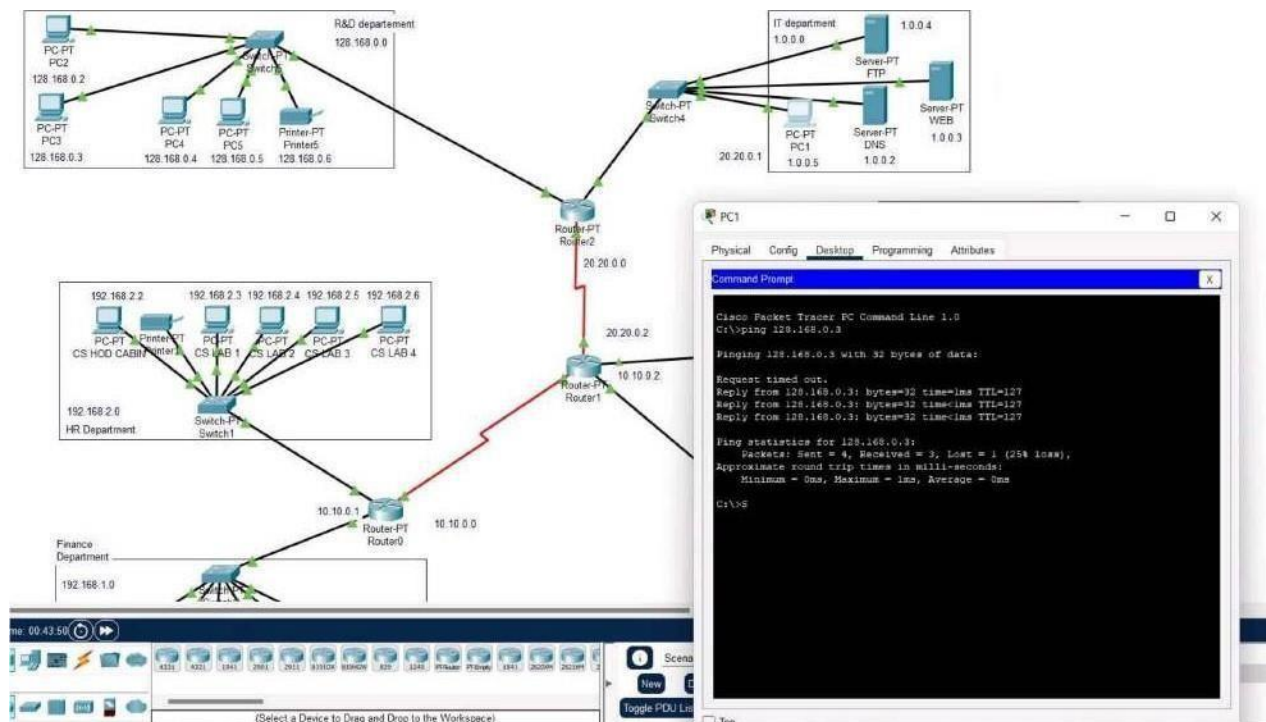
PC-PT
PC2
128.168.0.2
PC-PT
PC3
128.168.0.3
Switch-PT
Switch
PC-PT
PC4
128.168.0.4
PC-PT
PC5
128.168.0.5
Printer-PT
Printer5
128.168.0.6
R&D departement
128.168.0.0

IT department
1.0.0.0
Server-PT
FTP
1.0.0.4
Server-PT
WEB
1.0.0.3
Switch-PT
Switch4
PC-PT
PC1
1.0.0.5
Server-PT
DNS
1.0.0.2
20.20.0.1

Router-PT
Router2
20.20.0.0
20.20.0.2
Router-PT
Router1
10.10.0.2

192.168.2.2
192.168.2.3
192.168.2.4
192.168.2.5
192.168.2.6
PC-PT
CS HOD CABIN
Printer-PT
Printer1
PC-PT
CS LAB 1
PC-PT
CS LAB 2
PC-PT
CS LAB 3
PC-PT
CS LAB 4
192.168.2.0
HR Department
Switch-PT
Switch1

10.10.0.1
Router-PT
Router0
10.10.0.0
Finance Department
192.168.1.0

PC1
Physical Config Desktop Programming Attributes
Command Prompt
X

Cisco Packet Tracer PC Command Line 1.0
C:\>ping 128.168.0.3

Pinging 128.168.0.3 with 32 bytes of data:

Request timed out.
Reply from 128.168.0.3: bytes=32 time=1ms TTL=127
Reply from 128.168.0.3: bytes=32 time<1ms TTL=127
Reply from 128.168.0.3: bytes=32 time<1ms TTL=127

Ping statistics for 128.168.0.3:
Packets: Sent = 4, Received = 3, Lost = 1 (25% loss),
Approximate round trip times in milli-seconds:
Minimum = 0ms, Maximum = 1ms, Average = 0ms

C:\>S

me: 00:43:50
4331 4321 1941 2901 2911 819IOX 819HGW 829 1240 PT-Router PT-Empty 1841 2620XM 2621XM
Scena
New
Toggle PDU Lis
(Select a Device to Drag and Drop to the Workspace)
Top